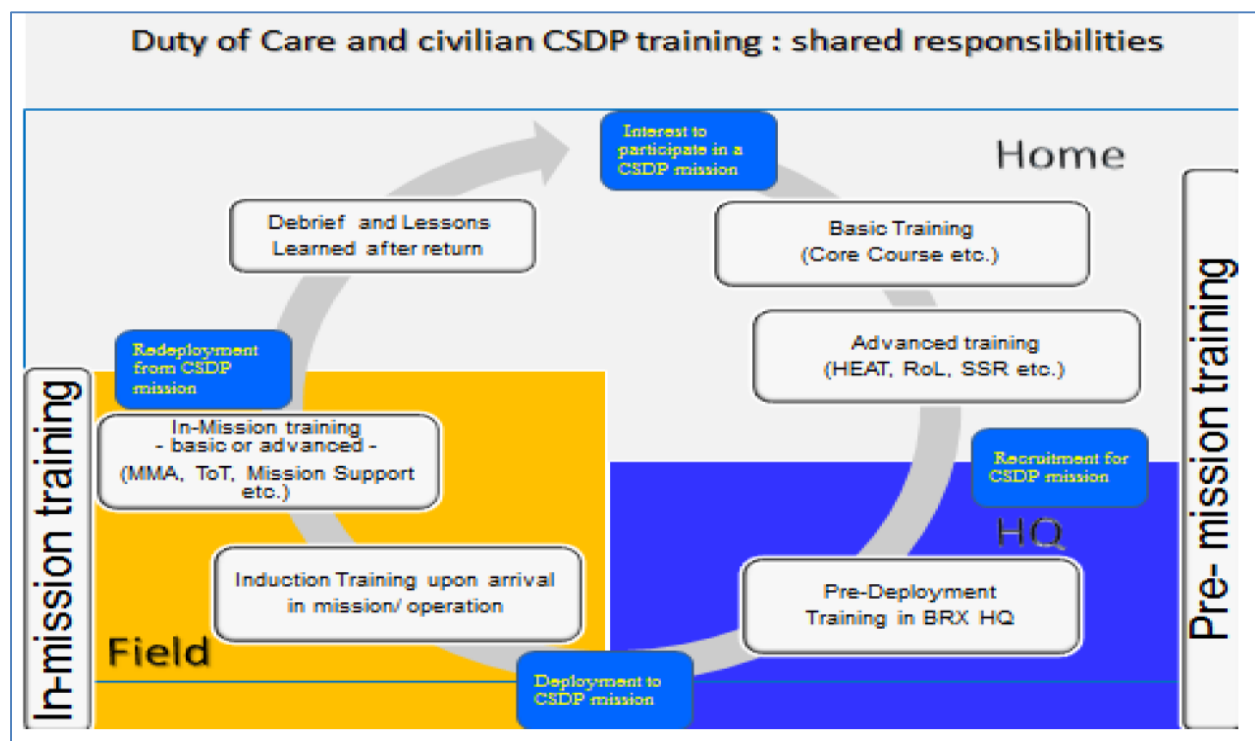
Duty of Care and civilian CSDP training : shared responsibilities

Interest to participate in a CSDP mission

Home

Basic Training (Core Course etc.)

Advanced training (HEAT, RoL, SSR etc.)

Recruitment for CSDP mission

HQ

Pre-Deployment Training in BRX HQ

Deployment to CSDP mission

Field

Induction Training upon arrival in mission/ operation

In-Mission training - basic or advanced - (MMA, ToT, Mission Support etc.)

Redeployment from CSDP mission

Debrief and Lessons Learned after return

In-mission training

Pre- mission training